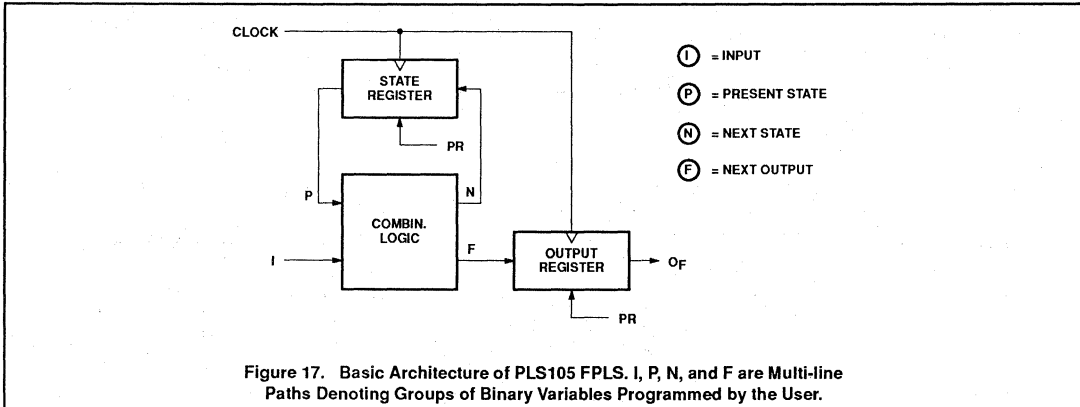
CLOCK

STATE REGISTER

PR

P

N

COMBIN. LOGIC

I

F

OUTPUT REGISTER

$O_F$

PR

I = INPUT

P = PRESENT STATE

N = NEXT STATE

F = NEXT OUTPUT

Figure 17. Basic Architecture of PLS105 FPLS. I, P, N, and F are Multi-line Paths Denoting Groups of Binary Variables Programmed by the User.